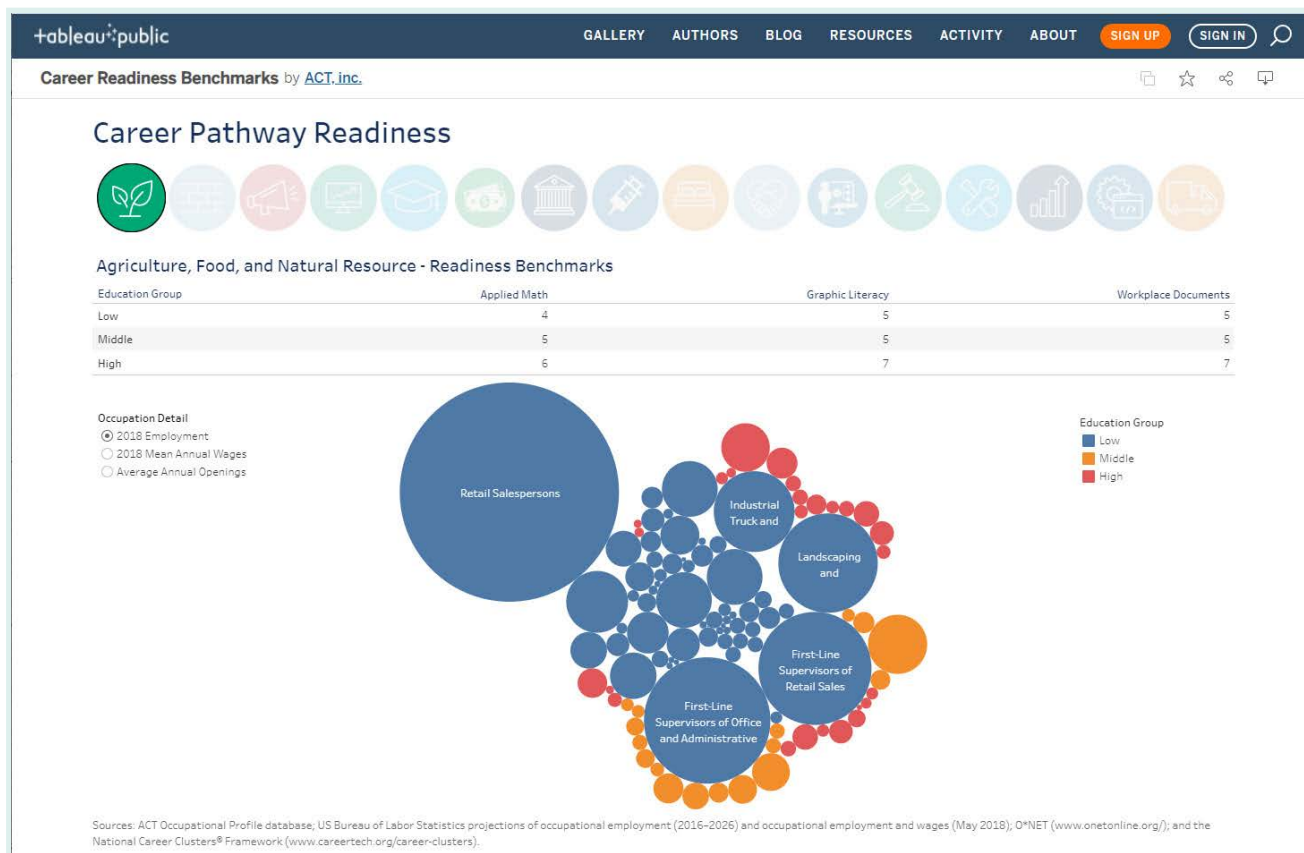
+ableau+public

GALLERY AUTHORS BLOG RESOURCES ACTIVITY ABOUT SIGN UP SIGN IN

Career Readiness Benchmarks by ACT, inc.

Career Pathway Readiness

Agriculture, Food, and Natural Resource - Readiness Benchmarks

| Education Group | Applied Math | Graphic Literacy | Workplace Documents |
|---|---|---|---|
| Low | 4 | 5 | 5 |
| Middle | 5 | 5 | 5 |
| High | 6 | 7 | 7 |

Occupation Detail
2018 Employment
2018 Mean Annual Wages
Average Annual Openings

Retail Salespersons
Industrial Truck and
Landscaping and
First-Line Supervisors of Retail Sales
First-Line Supervisors of Office and Administrative

Education Group
Low
Middle
High

Sources: ACT Occupational Profile database; US Bureau of Labor Statistics projections of occupational employment (2016–2026) and occupational employment and wages (May 2018); O*NET (www.onetonline.org/); and the National Career Clusters® Framework (www.careertech.org/career-clusters).